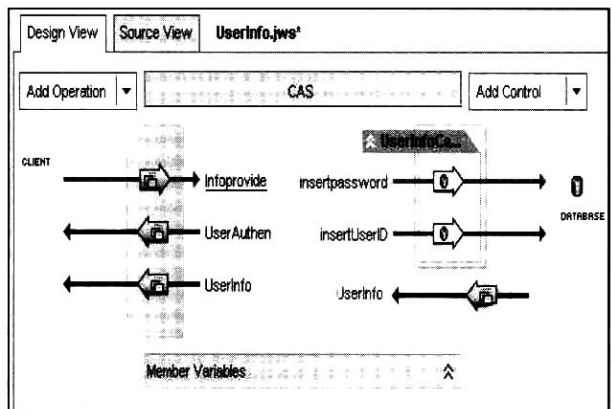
Design View | Source View | UserInfo.jws*

Add Operation ▾

CAS

Add Control ▾

UserInfoCa...

CLIENT

Infoprovide

insertpassword

DATABASE

UserAuthen

insertUserID

UserInfo

UserInfo

Member Variables